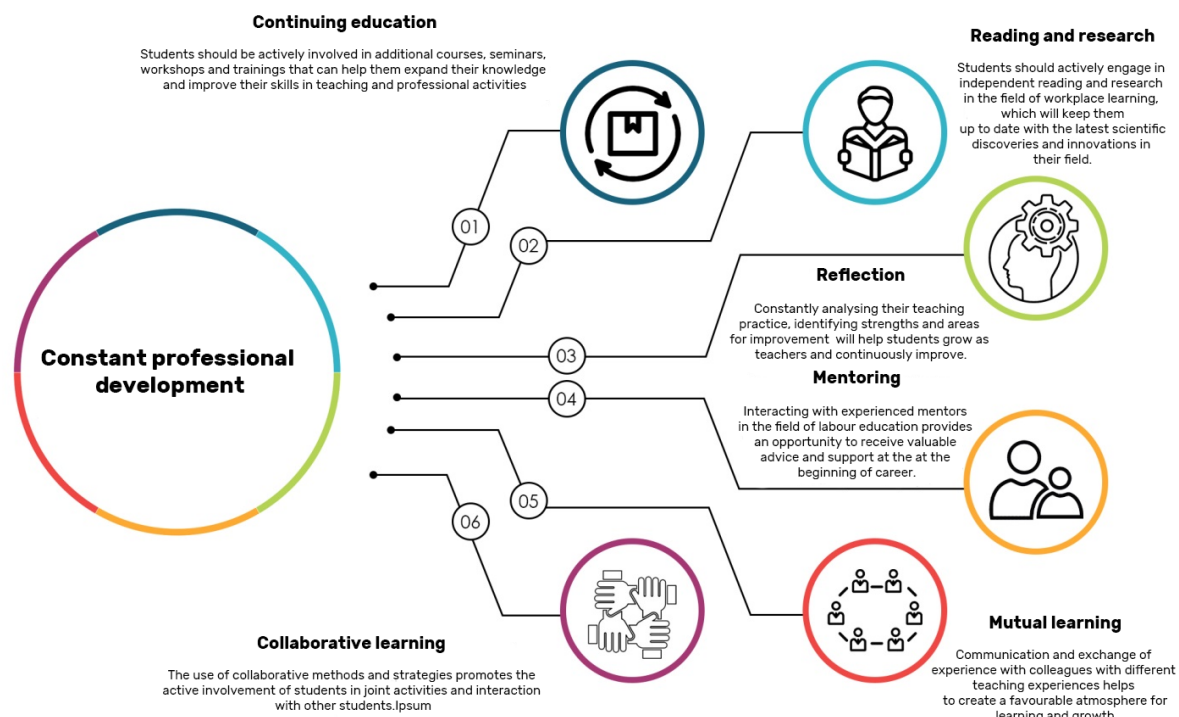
Continuing education

Students should be actively involved in additional courses, seminars, workshops and trainings that can help them expand their knowledge and improve their skills in teaching and professional activities

Reading and research

Students should actively engage in independent reading and research in the field of workplace learning, which will keep them up to date with the latest scientific discoveries and innovations in their field.

01

02

Reflection

Constantly analysing their teaching practice, identifying strengths and areas for improvement will help students grow as teachers and continuously improve.

Constant professional development

03

Mentoring

04

Interacting with experienced mentors in the field of labour education provides an opportunity to receive valuable advice and support at the at the beginning of career.

05

06

Collaborative learning

The use of collaborative methods and strategies promotes the active involvement of students in joint activities and interaction with other students.Ipsum

Mutual learning

Communication and exchange of experience with colleagues with different teaching experiences helps to create a favourable atmosphere for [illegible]